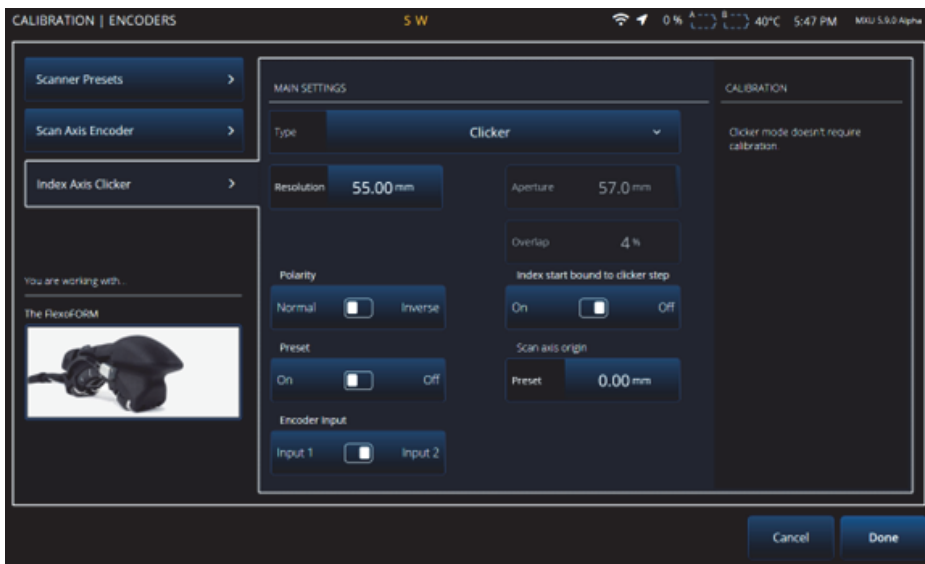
CALIBRATION | ENCODERS
S W
0 % A B 40°C 5:47 PM MXU 5.9.0 Alpha

Scanner Presets
Scan Axis Encoder
Index Axis Clicker

You are working with...
The FlexoFORM

MAIN SETTINGS
Type
Clicker
Resolution 55.00 mm
Aperture 57.0 mm
Overlap 4 %
Polarity
Normal Inverse
Index start bound to clicker step
On Off
Preset
On Off
Scan axis origin
Preset 0.00 mm
Encoder Input
Input 1 Input 2

CALIBRATION
Clicker mode doesn't require calibration

Cancel
Done